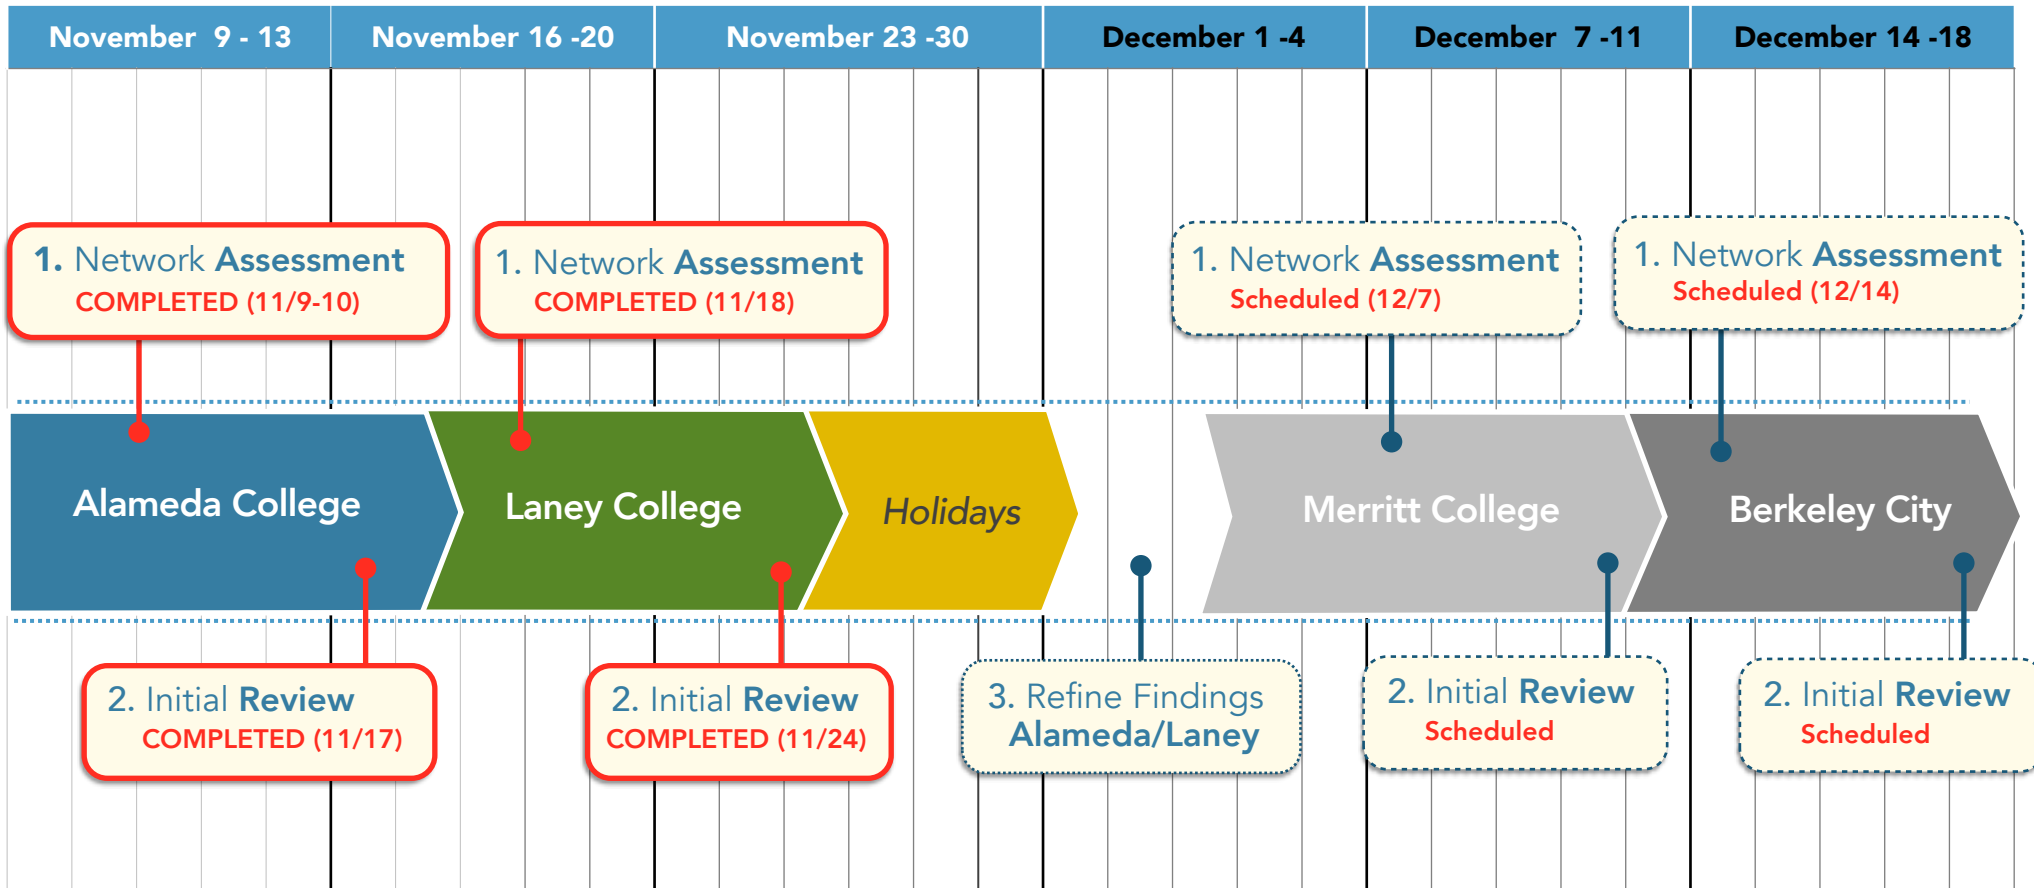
November 9 - 13 | November 16 -20 | November 23 -30 | December 1 -4 | December 7 -11 | December 14 -18

1. Network Assessment
COMPLETED (11/9-10)

1. Network Assessment
COMPLETED (11/18)

1. Network Assessment
Scheduled (12/7)

1. Network Assessment
Scheduled (12/14)

Alameda College

Laney College

Holidays

Merritt College

Berkeley City

2. Initial Review
COMPLETED (11/17)

2. Initial Review
COMPLETED (11/24)

3. Refine Findings
Alameda/Laney

2. Initial Review
Scheduled

2. Initial Review
Scheduled